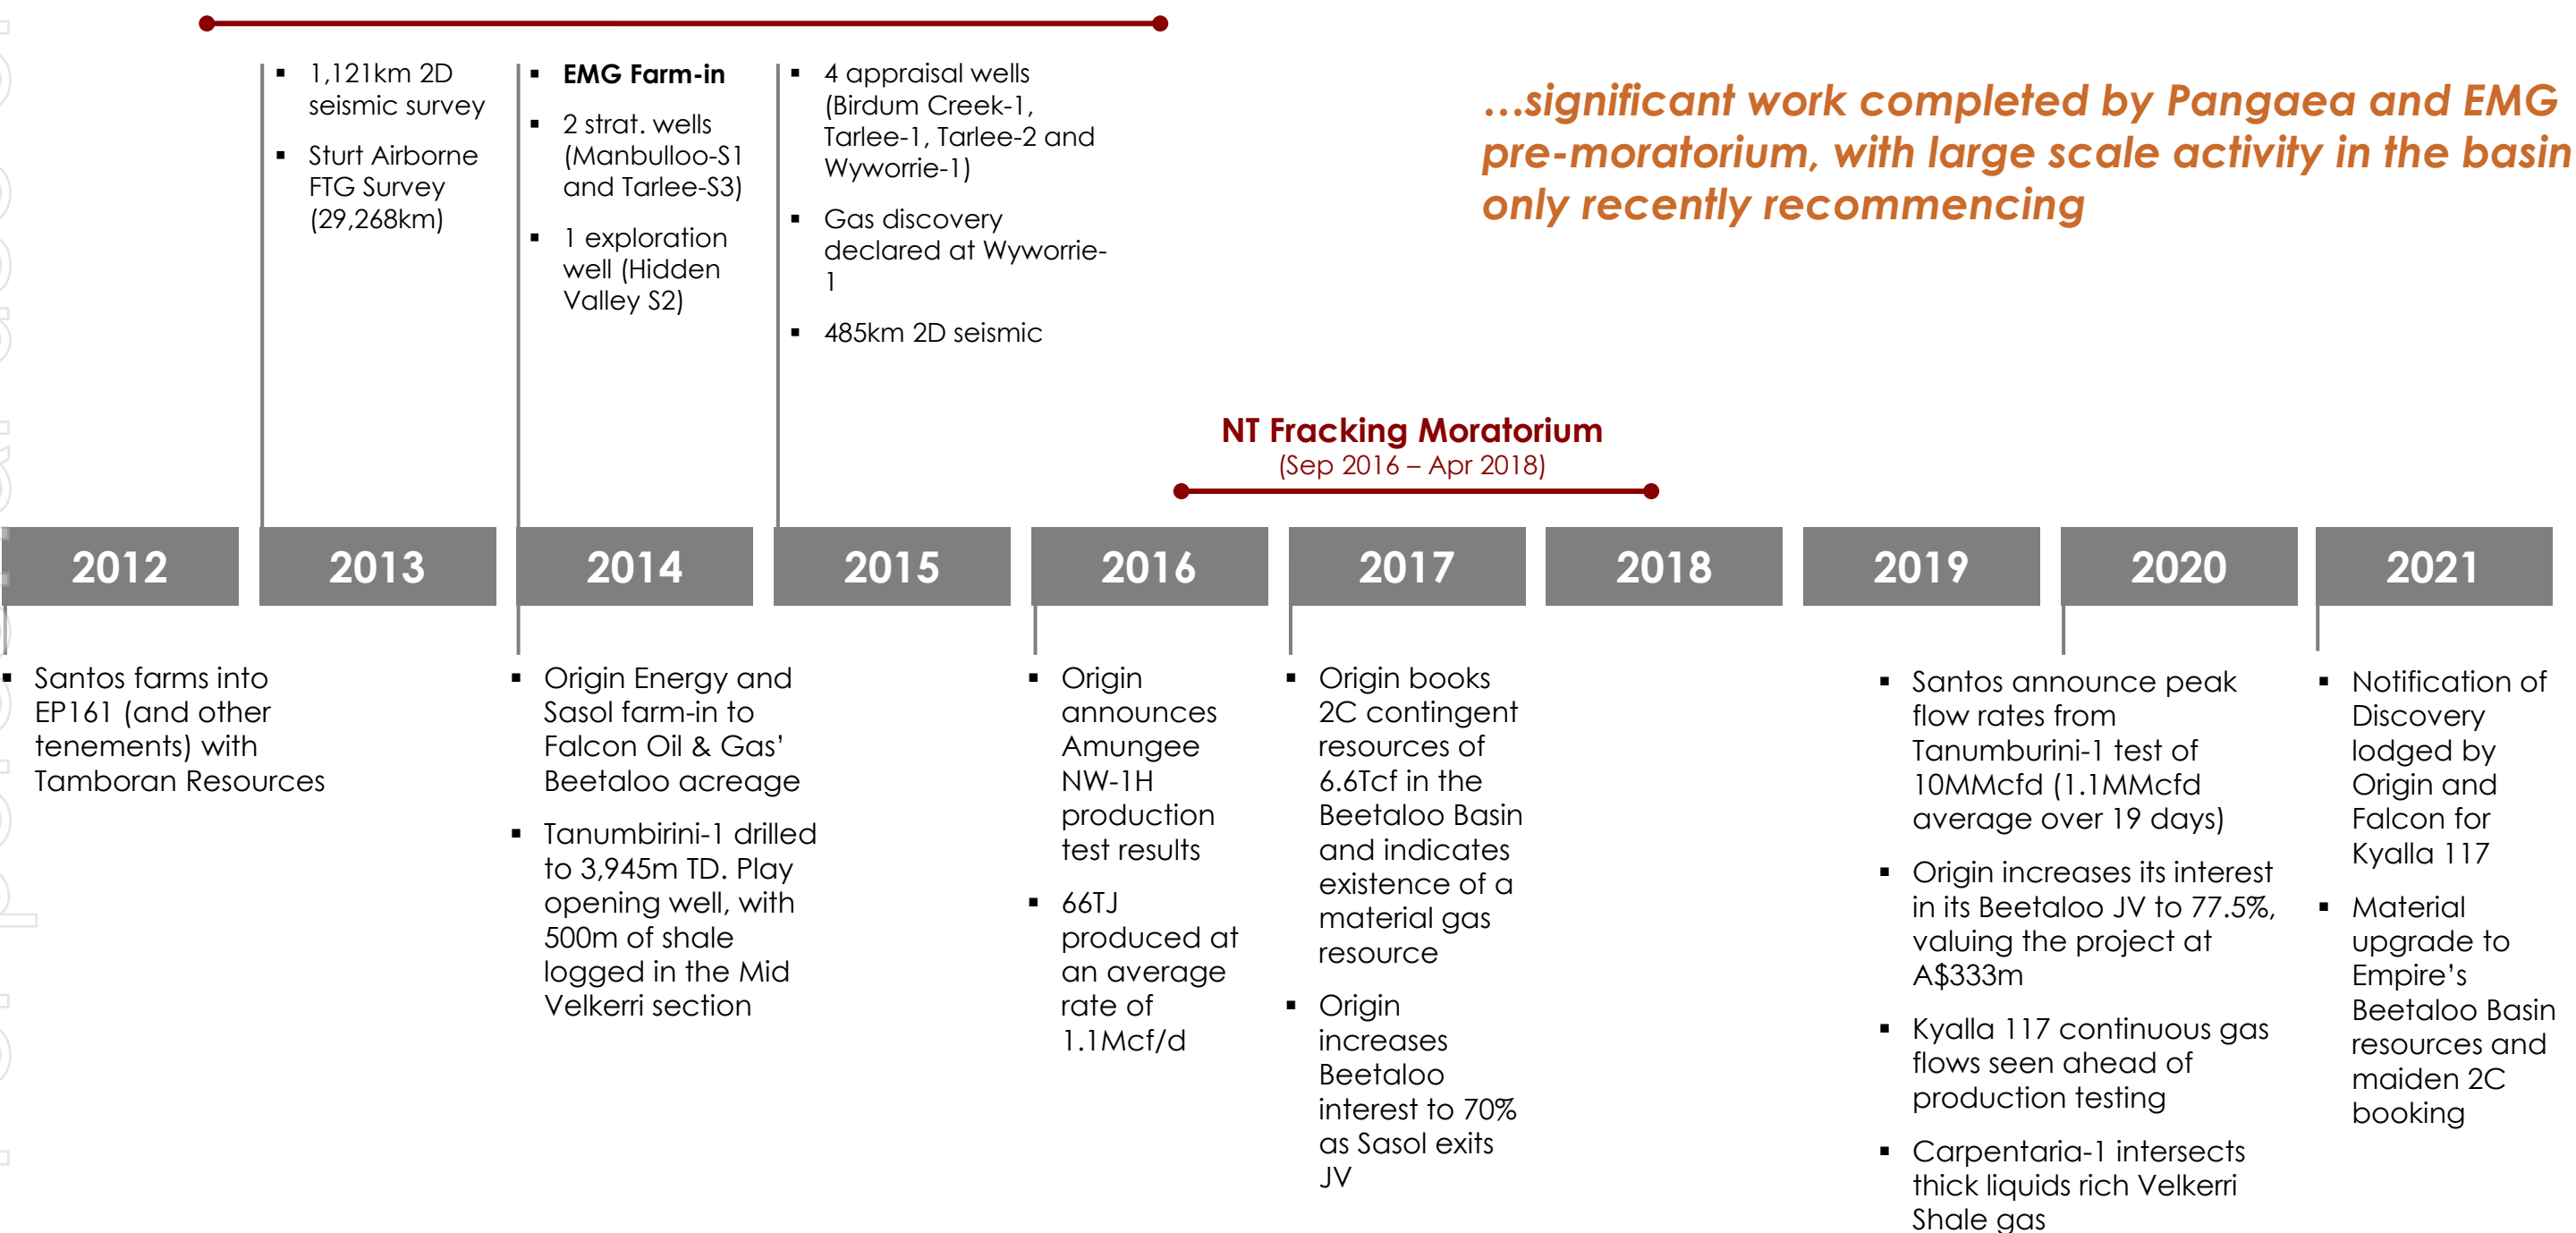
- 1,121km 2D seismic survey
- Sturt Airborne FTG Survey (29,268km)

- **EMG Farm-in**
- 2 strat. wells (Manbulloo-S1 and Tarlee-S3)
- 1 exploration well (Hidden Valley S2)

- 4 appraisal wells (Birdum Creek-1, Tarlee-1, Tarlee-2 and Wyworrie-1)
- Gas discovery declared at Wyworrie-1
- 485km 2D seismic

…significant work completed by Pangaea and EMG pre-moratorium, with large scale activity in the basin only recently recommencing

NT Fracking Moratorium
(Sep 2016 – Apr 2018)

| 2012 | 2013 | 2014 | 2015 | 2016 | 2017 | 2018 | 2019 | 2020 | 2021 |
|---|---|---|---|---|---|---|---|---|---|

- Santos farms into EP161 (and other tenements) with Tamboran Resources

- Origin Energy and Sasol farm-in to Falcon Oil & Gas' Beetaloo acreage
- Tanumbirini-1 drilled to 3,945m TD. Play opening well, with 500m of shale logged in the Mid Velkerri section

- Origin announces Amungee NW-1H production test results
- 66TJ produced at an average rate of 1.1Mcf/d

- Origin books 2C contingent resources of 6.6Tcf in the Beetaloo Basin and indicates existence of a material gas resource
- Origin increases Beetaloo interest to 70% as Sasol exits JV

- Santos announce peak flow rates from Tanumburini-1 test of 10MMcfd (1.1MMcfd average over 19 days)
- Origin increases its interest in its Beetaloo JV to 77.5%, valuing the project at A$333m
- Kyalla 117 continuous gas flows seen ahead of production testing
- Carpentaria-1 intersects thick liquids rich Velkerri Shale gas

- Notification of Discovery lodged by Origin and Falcon for Kyalla 117
- Material upgrade to Empire's Beetaloo Basin resources and maiden 2C booking